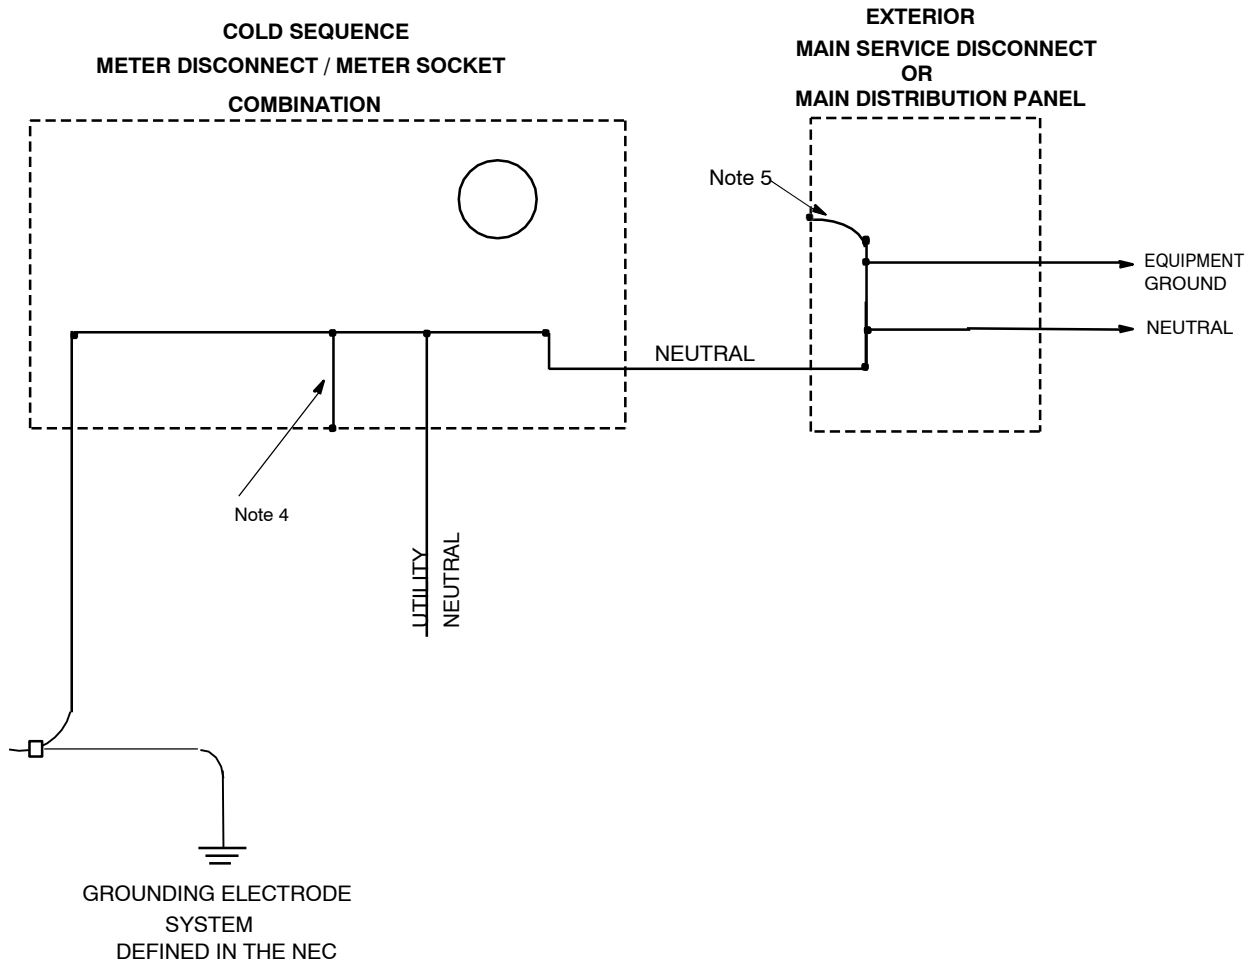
COLD SEQUENCE
METER DISCONNECT / METER SOCKET
COMBINATION

EXTERIOR
MAIN SERVICE DISCONNECT
OR
MAIN DISTRIBUTION PANEL

Note 5

EQUIPMENT GROUND

NEUTRAL

NEUTRAL

Note 4

UTILITY NEUTRAL

GROUNDING ELECTRODE SYSTEM DEFINED IN THE NEC